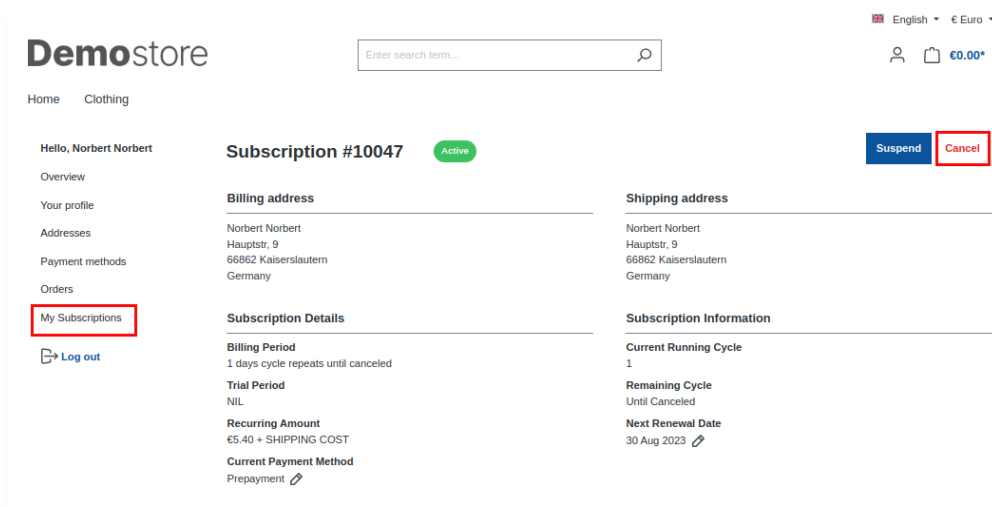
English € Euro

Demostore

Enter search term...

€0.00*

Home Clothing

Hello, Norbert Norbert

Overview

Your profile

Addresses

Payment methods

Orders

My Subscriptions

Log out

Subscription #10047 Active

Suspend Cancel

Billing address

Norbert Norbert
Hauptstr, 9
66862 Kaiserslautern
Germany

Shipping address

Norbert Norbert
Hauptstr, 9
66862 Kaiserslautern
Germany

Subscription Details

Billing Period
1 days cycle repeats until canceled

Trial Period
NIL

Recurring Amount
€5.40 + SHIPPING COST

Current Payment Method
Prepayment

Subscription Information

Current Running Cycle
1

Remaining Cycle
Until Canceled

Next Renewal Date
30 Aug 2023